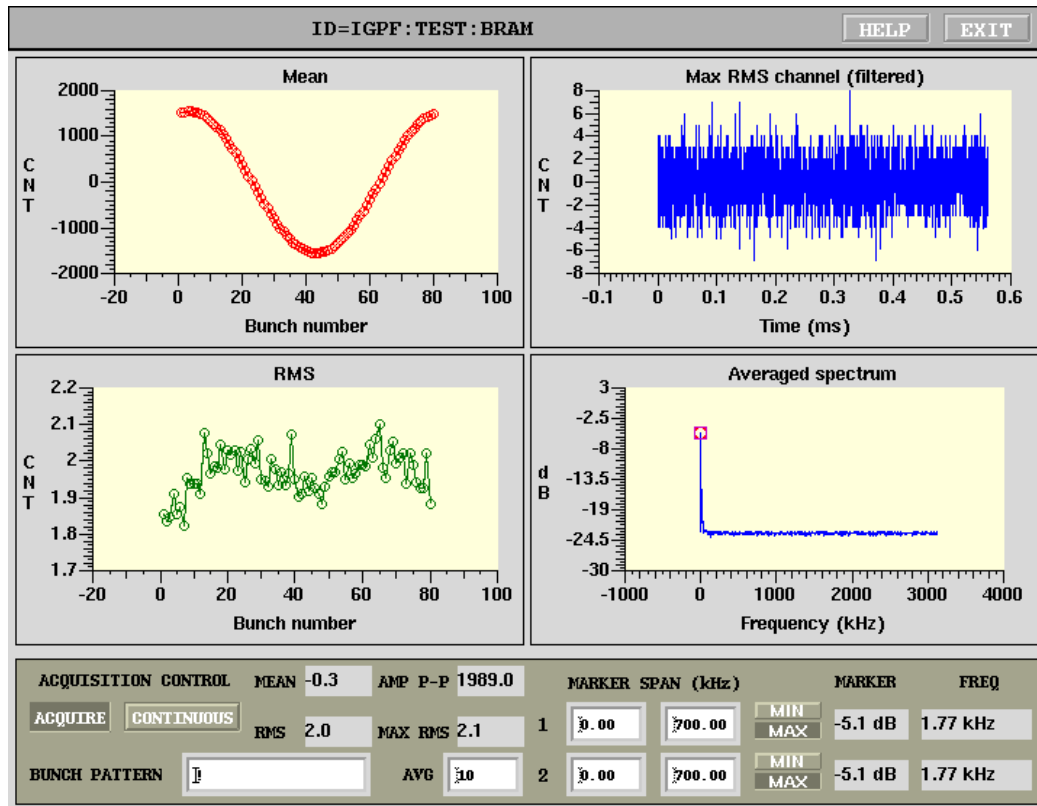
ID=IGPF:TEST:BRAM

HELP EXIT

Mean

2000
1000
0
-1000
-2000

C
N
T

-20 0 20 40 60 80 100

Bunch number

Max RMS channel (filtered)

8
6
4
2
0
-2
-4
-6
-8

C
N
T

-0.1 0 0.1 0.2 0.3 0.4 0.5 0.6

Time (ms)

RMS

2.2
2.1
2
1.9
1.8
1.7

C
N
T

-20 0 20 40 60 80 100

Bunch number

Averaged spectrum

3
-2.5
-8
-13.5
-19
-24.5
-30

d
B

-1000 0 1000 2000 3000 4000

Frequency (kHz)

ACQUISITION CONTROL MEAN -0.3 AMP P-P 1989.0

ACQUIRE CONTINUOUS RMS 2.0 MAX RMS 2.1

BUNCH PATTERN AVG 10

MARKER SPAN (kHz) MARKER FREQ

1 0.00 700.00 MIN MAX -5.1 dB 1.77 kHz

2 0.00 700.00 MIN MAX -5.1 dB 1.77 kHz